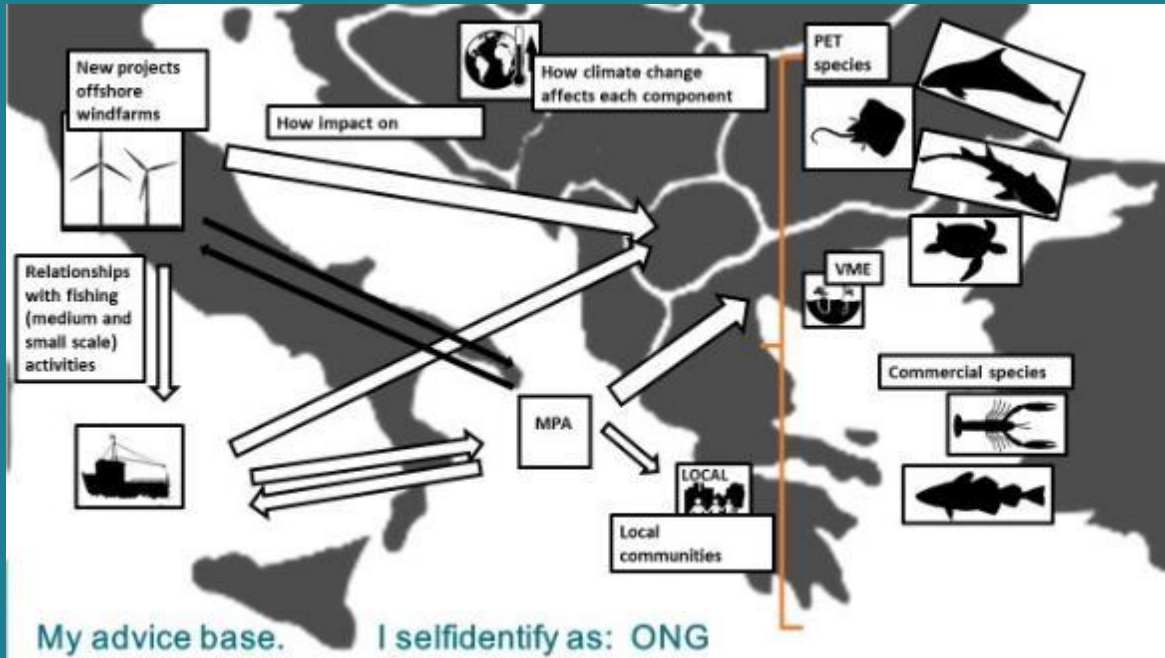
New projects offshore windfarms

How climate change affects each component

How impact on

PET species

Relationships with fishing (medium and small scale) activities

VME

MPA

Commercial species

LOCAL

Local communities

My advice base. I selfidentify as: ONG